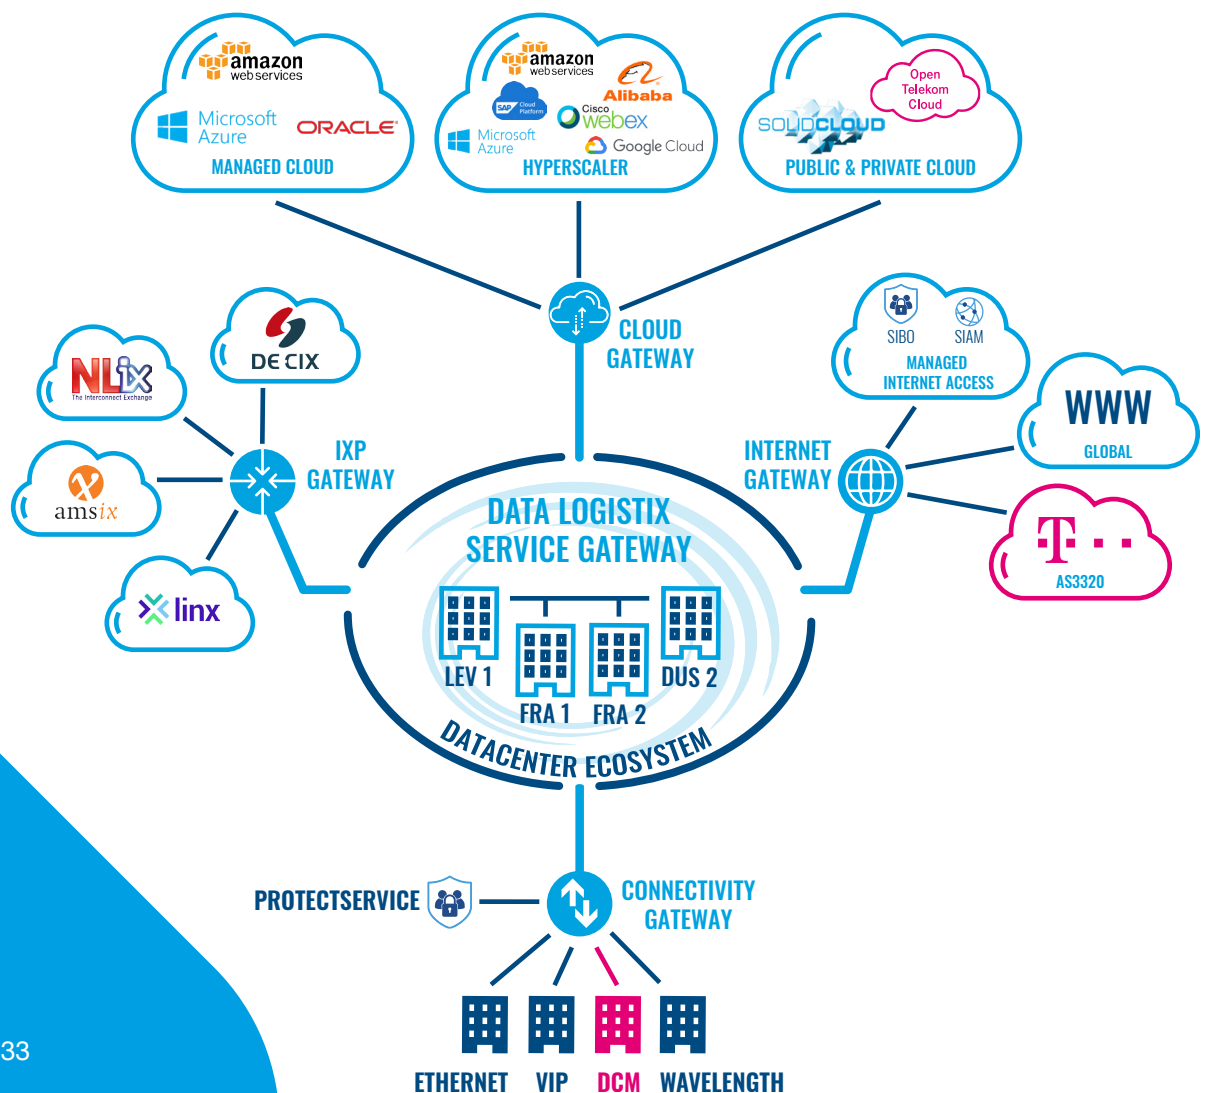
amazon web services
Microsoft Azure
ORACLE
MANAGED CLOUD

amazon web services
Alibaba
SAP Cloud Platform
Cisco webex
Microsoft Azure
Google Cloud
HYPERSCALER

Open Telekom Cloud
SOLIDCLOUD
PUBLIC & PRIVATE CLOUD

CLOUD GATEWAY

DE CIX
NLix The Interconnect Exchange
amsix
linx
IXP GATEWAY

SIBO
SIAM
MANAGED INTERNET ACCESS
WWW
GLOBAL
T . . .
AS3320
INTERNET GATEWAY

DATA LOGISTIX SERVICE GATEWAY
LEV 1
FRA 1
FRA 2
DUS 2
DATACENTER ECOSYSTEM

PROTECTSERVICE
CONNECTIVITY GATEWAY

ETHERNET
VIP
DCM
WAVELENGTH

33